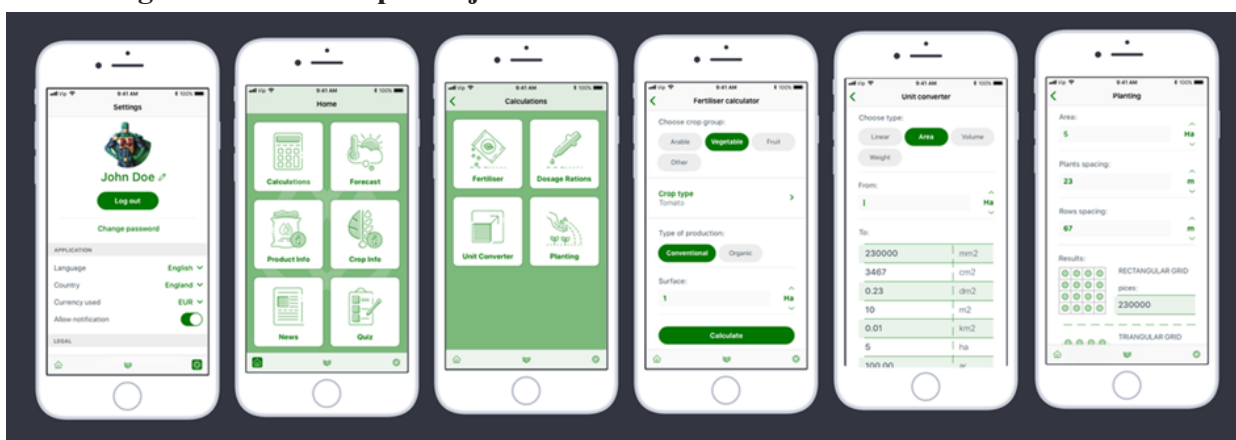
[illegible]

9:41 AM 100%
Settings
John Doe
Log out
Change password
APPLICATION
Language English
Country England
Currency used EUR
Allow notification
LEGAL

9:41 AM 100%
Home
Calculations
Forecast
Product Info
Crop Info
News
Quiz

9:41 AM 100%
Calculations
Fertiliser
Dosage Rations
Unit Converter
Planting

9:41 AM 100%
Fertiliser calculator
Choose crop group:
Arable
Vegetable
Fruit
Other
Crop type
Tomato
Type of production:
Conventional
Organic
Surface:
1
Ha
Calculate

9:41 AM 100%
Unit converter
Choose type:
Linear
Area
Volume
Weight
From:
1
Ha
To:

| | |
|---|---|
| 230000 | mm2 |
| 3467 | cm2 |
| 0.23 | dm2 |
| 10 | m2 |
| 0.01 | km2 |
| 5 | ha |
| 100.00 | ar |

9:41 AM 100%
Planting
Area:
5
Ha
Plants spacing:
23
m
Rows spacing:
67
m
Results:
RECTANGULAR GRID
pices:
230000
TRIANGULAR GRID